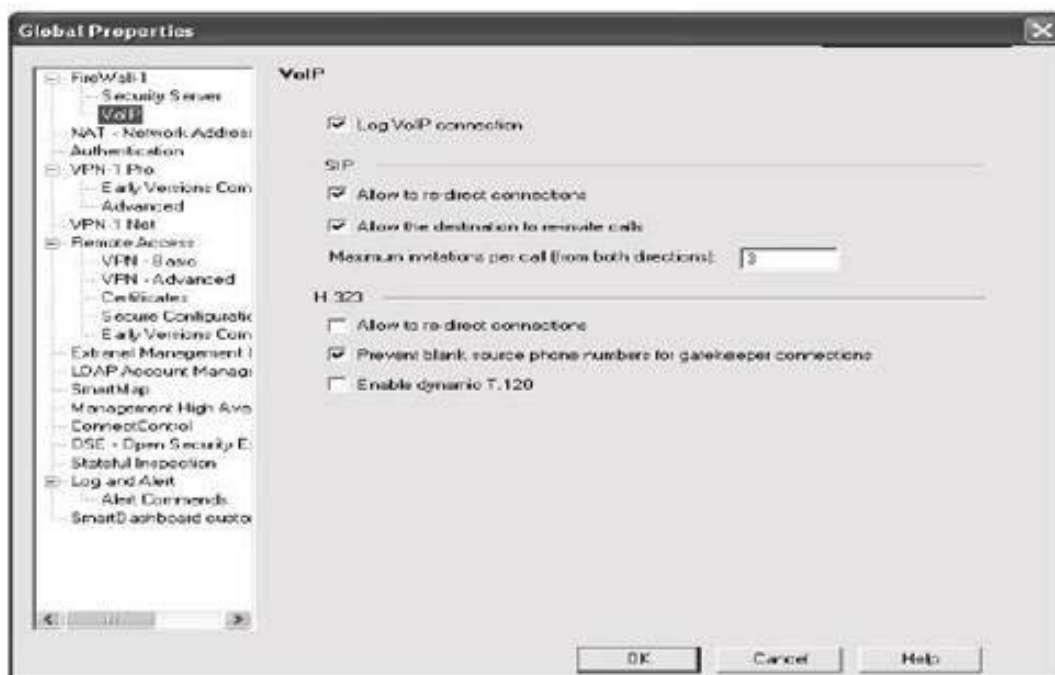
Global Properties

FireWall-1
Security Server
VoIP
NAT - Network Addres:
Authentication
VPN-1 Pro
Early Versions Com
Advanced
VPN-1 Net
Remote Access
VPN - Basic
VPN - Advanced
Certificates
Secure Configuratic
Early Versions Com
External Management I
LDAP Account Manag
SmartMap
Management High Ava
ConnectControl
OSE - Open Security E
Stateful Inspection
Log and Alert
Alert Commands
SmartDashboard custor

VoIP

Log VoIP connection

SIP

Allow to re-direct connections

Allow the destination to reinvite calls

Maximum invitations per call (from both directions): 3

H.323

Allow to re-direct connections

Prevent blank source phone numbers for gatekeeper connections

Enable dynamic T.120

OK
Cancel
Help